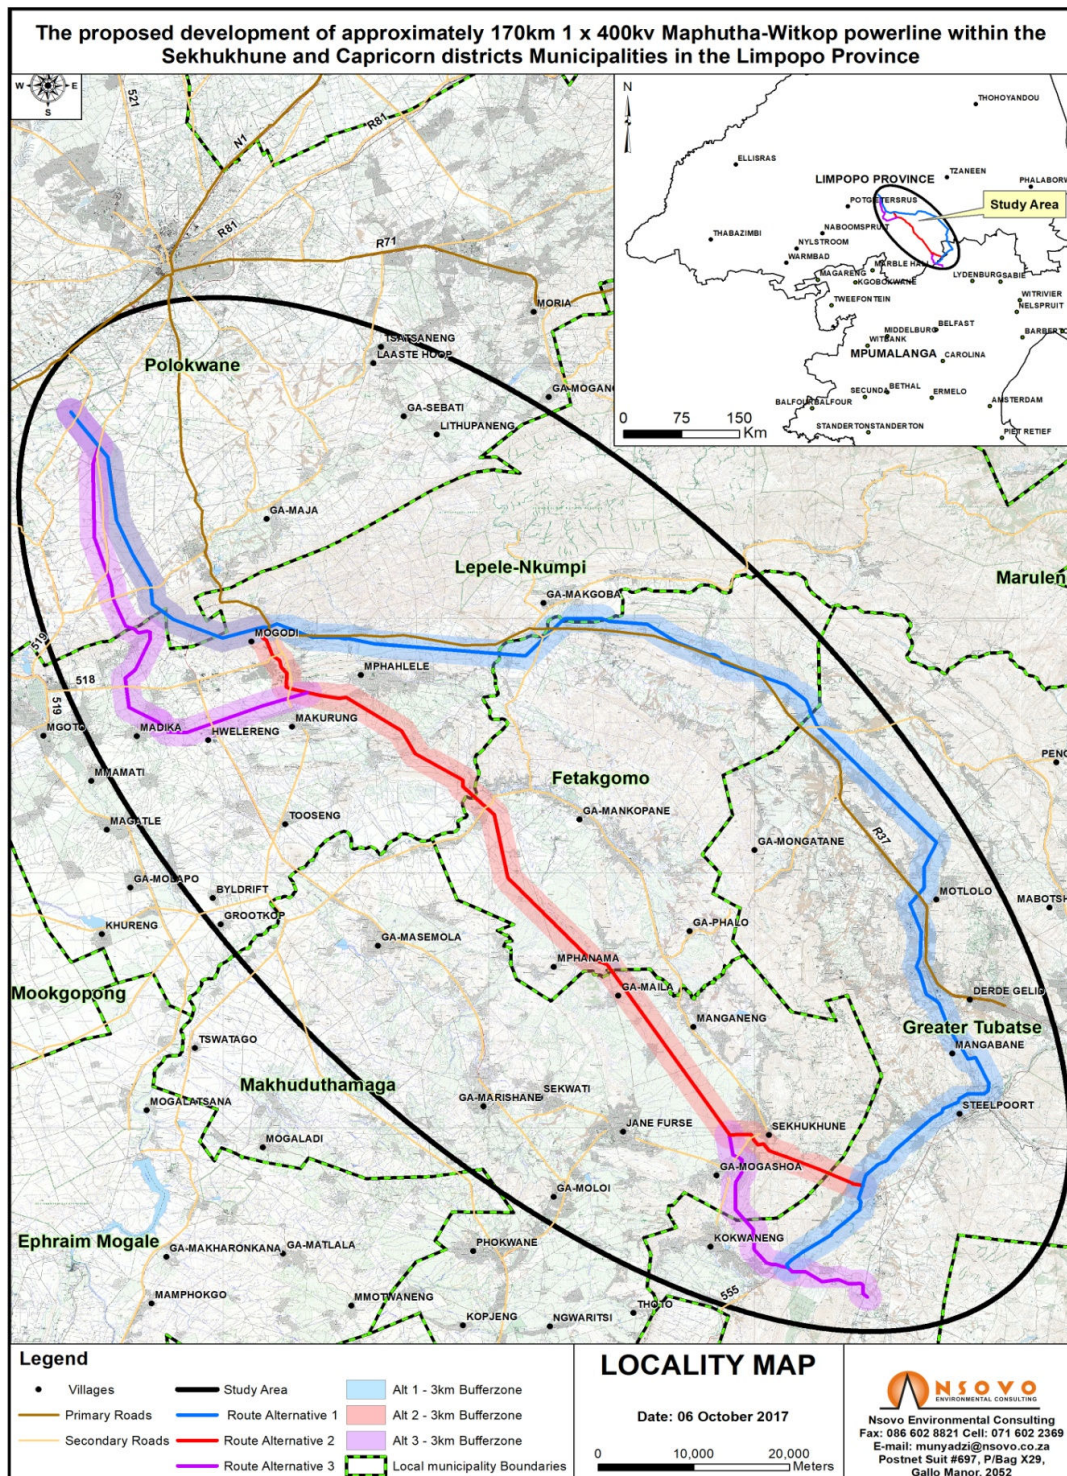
The proposed development of approximately 170km 1 x 400kv Maphutha-Witkop powerline within the Sekhukhune and Capricorn districts Municipalities in the Limpopo Province

W E S

521
N1
R81
R81
R71
MORIA
TSATSANENG
LAASTE HOOP
Polokwane
GA-MOGANO
GA-SEBATI
LITHUPANENG
GA-MAJA
Lepele-Nkumpi
Marulen
GA-MAKGOBA
MOGODI
519
518
519
MPHAHLELE
MGOTO
MADIKA
HWELERENG
MAKURUNG
MMAMATI
Fetakgomo
PENG
GA-MANKOPANE
MAGATLE
TOOSENG
GA-MONGATANE
R37
GA-MOGAPO
BYLDRIFT
GROOTKOP
MOTLOLO
MABOTSH
KHURENG
GA-PHALO
GA-MASEMOLA
Mookgopong
MPHANAMA
GA-MAILA
DERDE GELID
MANGANENG
Greater Tubatse
MANGABANE
TSWATAGO
Makhuduthamaga
SEKWATI
GA-MARISHANE
STEELPOORT
MOGALATSANA
JANE FURSE
SEKHUKHUNE
MOGALADI
GA-MOGASHOA
GA-MOLOI
Ephraim Mogale
GA-MAKHARONKANA
GA-MATLALA
PHOKWANE
KOKWANENG
MAMPHOKGO
MMOTWANENG
555
THOTO
KOPJENG
NGWARITSI

N
THOHOYANDOU
ELLISRAS
TZANEEN
LIMPOPO PROVINCE
PHALABORW
POTGIETERSRUS
Study Area
THABAZIMBI
NABOOMSPRUIT
NYLSTROOM
WARMBAD
MARBLE HALL
LYDENBURG
SABIE
MAGARENG
KGOBOKWANE
WITRIVIER
NELSPRUIT
TWEEFONTEIN
BELFAST
MIDDELBURG
BARBERTO
WITBANK
MPUMALANGA
CAROLINA
SECUNDA
BETHAL
ERMELO
BALFOUR
BALFOUR
AMSTERDAM
STANDERTON
STANDERTON
PIET RETIEF
0 75 150 Km

Legend
Villages
Primary Roads
Secondary Roads
Study Area
Route Alternative 1
Route Alternative 2
Route Alternative 3
Alt 1 - 3km Bufferzone
Alt 2 - 3km Bufferzone
Alt 3 - 3km Bufferzone
Local municipality Boundaries

LOCALITY MAP
Date: 06 October 2017
0 10,000 20,000 Meters

NSOVO ENVIRONMENTAL CONSULTING
Nsovo Environmental Consulting
Fax: 086 602 8821 Cell: 071 602 2369
E-mail: munyadzi@nsovo.co.za
Postnet Suit #697, P/Bag X29,
Gallo Manor, 2052